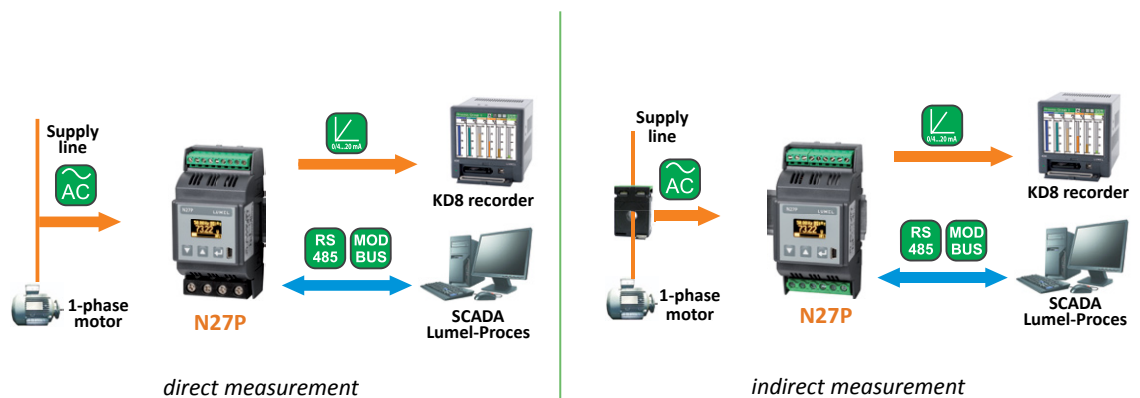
Supply line

AC

1-phase motor

N27P

0/4...20 mA

KD8 recorder

RS 485

MOD BUS

SCADA Lumel-Proces

direct measurement

Supply line

AC

1-phase motor

N27P

0/4...20 mA

KD8 recorder

RS 485

MOD BUS

SCADA Lumel-Proces

indirect measurement